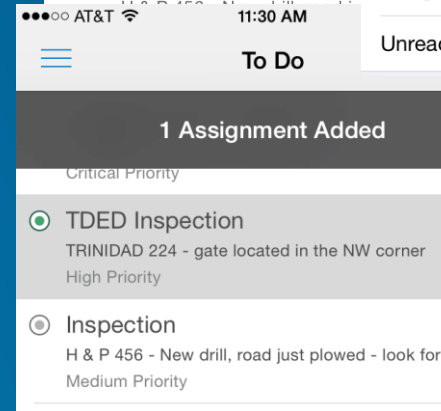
●●●○○ AT&T 11:30 AM

To Do

Unread

1 Assignment Added

Critical Priority

TDED Inspection
TRINIDAD 224 - gate located in the NW corner
High Priority

Inspection
H & P 456 - New drill, road just plowed - look for
Medium Priority